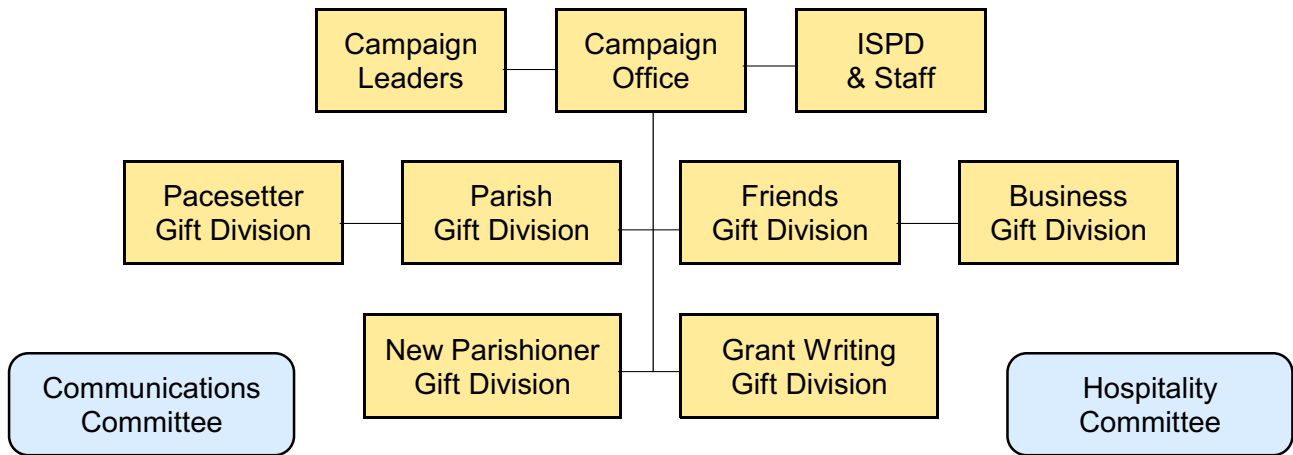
Campaign Leaders

Campaign Office

ISPD & Staff

Pacesetter Gift Division

Parish Gift Division

Friends Gift Division

Business Gift Division

New Parishioner Gift Division

Grant Writing Gift Division

Communications Committee

Hospitality Committee